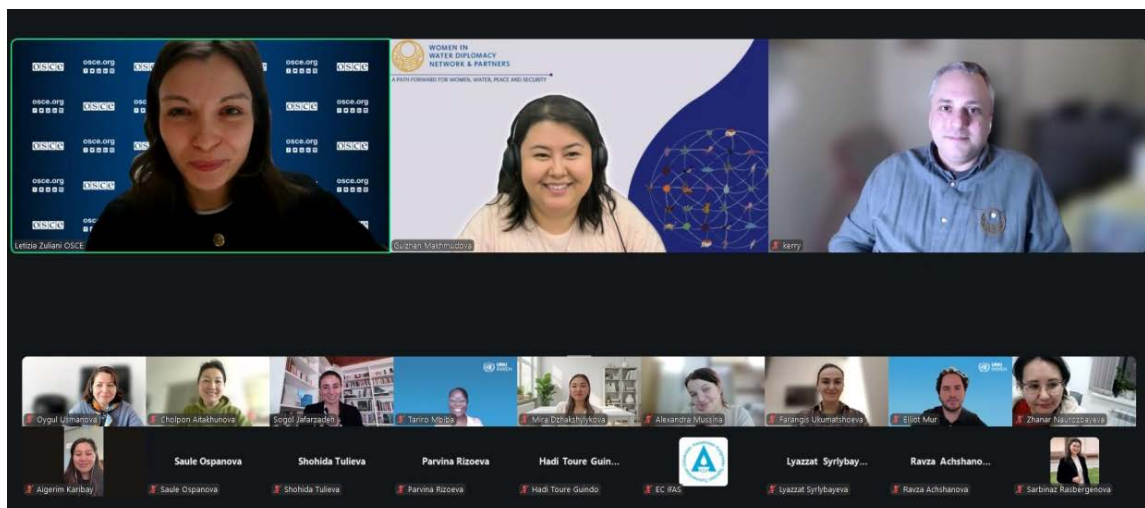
OSCE osce.org OSCE osce.org OSCE

Letizia Zuliani OSCE

WOMEN IN WATER DIPLOMACY NETWORK & PARTNERS

A PATH FORWARD FOR WOMEN, WATER, PEACE AND SECURITY

Gulzhan Makhmudova

kerry

Oygul Usmanova

Cholpon Aitakhunova

Sogol Jafarzadeh

Tariro Mbiba

Mira Dzhakshylykova

Alexandra Mussina

Farangis Ukumatshoeva

Elliot Mur

Zhanar Nauruzbayeva

Aigerim Karibay

Saule Ospanova

Saule Ospanova

Shohida Tulieva

Shohida Tulieva

Parvina Rizoeva

Parvina Rizoeva

Hadi Toure Guin...

Hadi Toure Guindo

EC IFAS

Lyazzat Syrlybay...

Lyazzat Syrlybayeva

Ravza Achshano...

Ravza Achshanova

Sarbinaz Rasbergenova